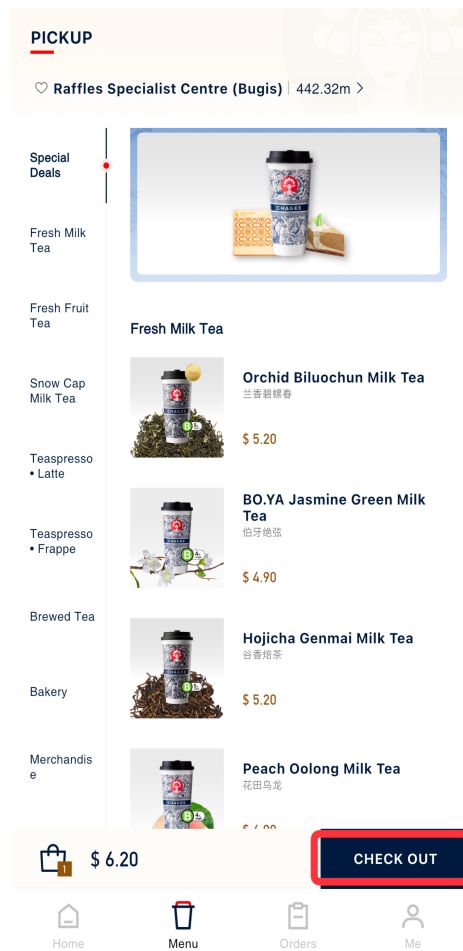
PICKUP

♡ Raffles Specialist Centre (Bugis) | 442.32m >

Special Deals

Fresh Milk Tea

Fresh Fruit Tea

Snow Cap Milk Tea

Teaspresso • Latte

Teaspresso • Frappe

Brewed Tea

Bakery

Merchandise

CHAGEE

Fresh Milk Tea

Orchid Biluochun Milk Tea
兰香碧螺春
$ 5.20

BO.YA Jasmine Green Milk Tea
伯牙绝弦
$ 4.90

Hojicha Genmai Milk Tea
谷香焙茶
$ 5.20

Peach Oolong Milk Tea
花田乌龙
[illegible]

1
$ 6.20

CHECK OUT

Home
Menu
Orders
Me